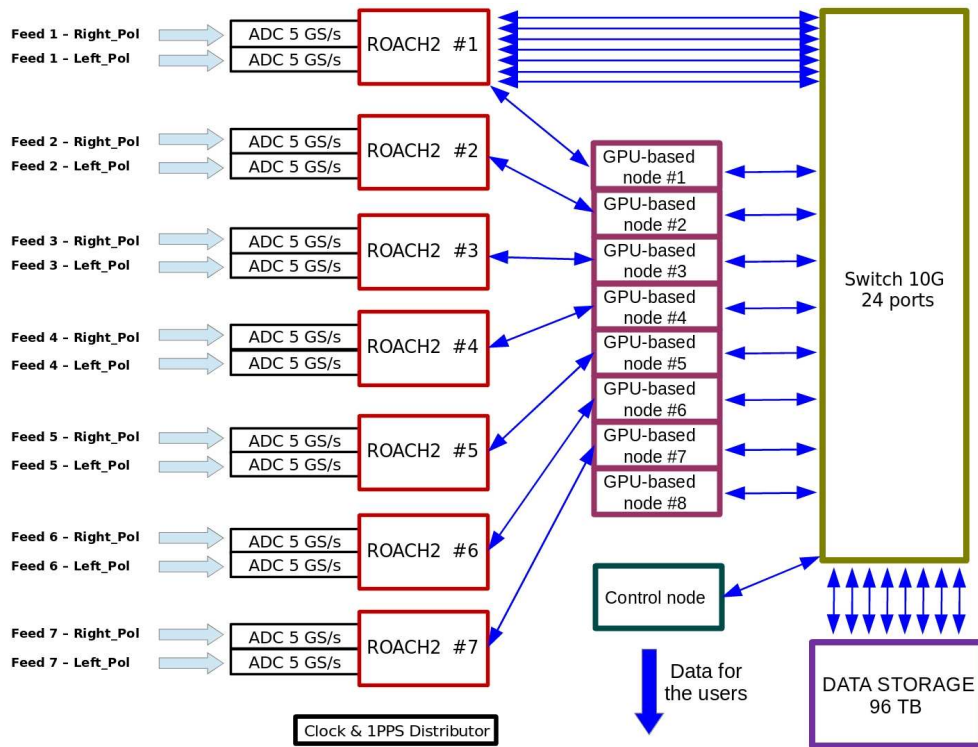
Feed 1 - Right_Pol
Feed 1 - Left_Pol
ADC 5 GS/s
ADC 5 GS/s
ROACH2 #1

Feed 2 - Right_Pol
Feed 2 - Left_Pol
ADC 5 GS/s
ADC 5 GS/s
ROACH2 #2

Feed 3 - Right_Pol
Feed 3 - Left_Pol
ADC 5 GS/s
ADC 5 GS/s
ROACH2 #3

Feed 4 - Right_Pol
Feed 4 - Left_Pol
ADC 5 GS/s
ADC 5 GS/s
ROACH2 #4

Feed 5 - Right_Pol
Feed 5 - Left_Pol
ADC 5 GS/s
ADC 5 GS/s
ROACH2 #5

Feed 6 - Right_Pol
Feed 6 - Left_Pol
ADC 5 GS/s
ADC 5 GS/s
ROACH2 #6

Feed 7 - Right_Pol
Feed 7 - Left_Pol
ADC 5 GS/s
ADC 5 GS/s
ROACH2 #7

Clock & 1PPS Distributor

GPU-based node #1
GPU-based node #2
GPU-based node #3
GPU-based node #4
GPU-based node #5
GPU-based node #6
GPU-based node #7
GPU-based node #8

Control node

Data for the users

Switch 10G 24 ports

DATA STORAGE 96 TB